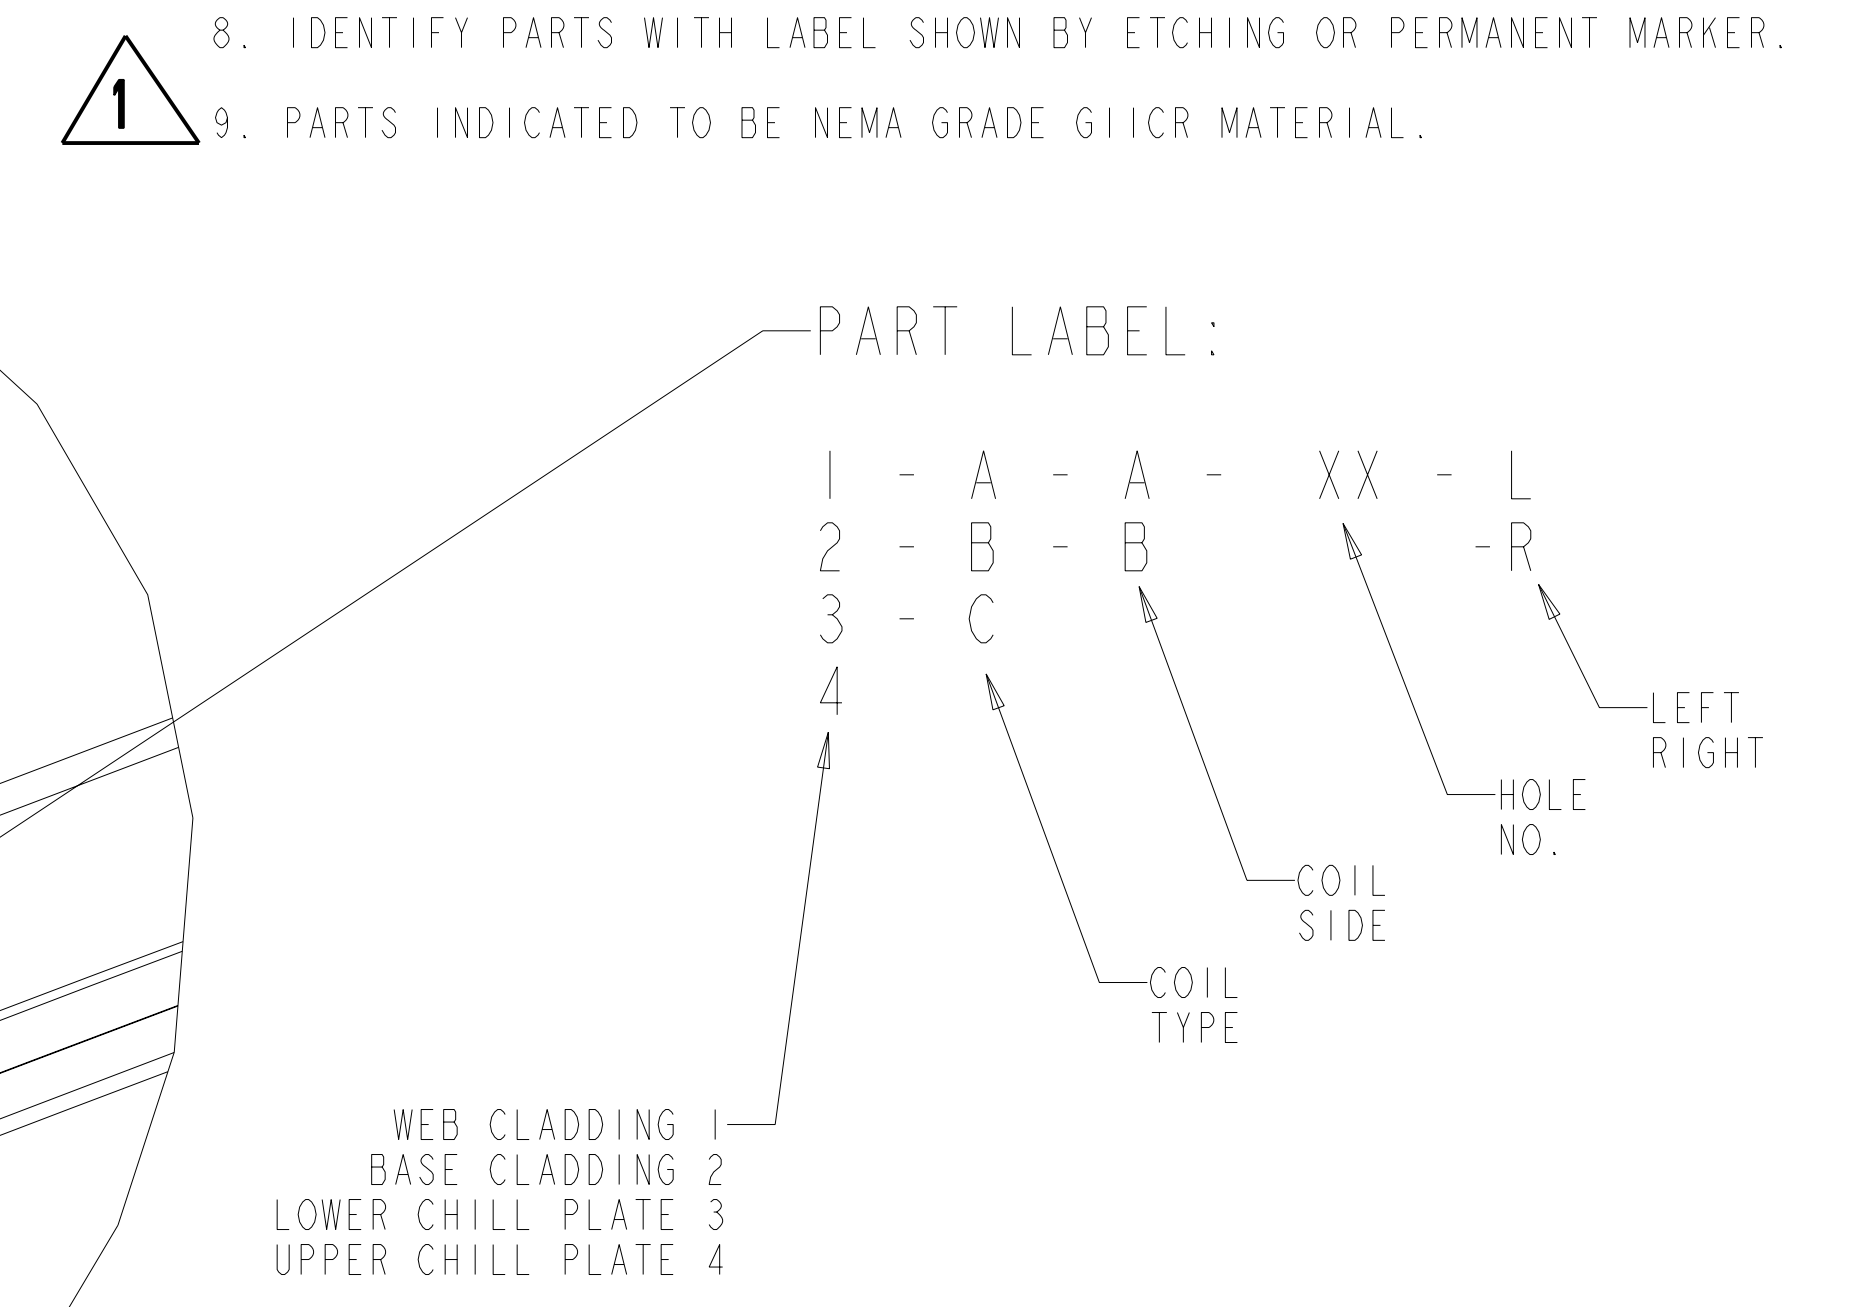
8. IDENTIFY PARTS WITH LABEL SHOWN BY ETCHING OR PERMANENT MARKER.

1

9. PARTS INDICATED TO BE NEMA GRADE G11CR MATERIAL.

PART LABEL:

1 - A - A - XX - L
2 - B - B -R
3 - C
4

LEFT
RIGHT

HOLE
NO.

COIL
SIDE

COIL
TYPE

WEB CLADDING 1
BASE CLADDING 2
LOWER CHILL PLATE 3
UPPER CHILL PLATE 4